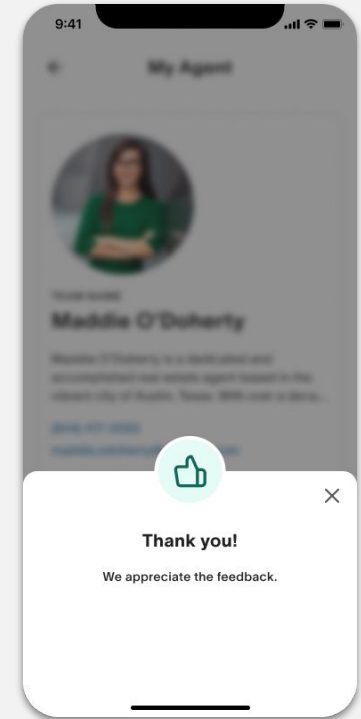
9:41

My Agent

Your Agent

Maddie O'Doherty

Maddie O'Doherty is a dedicated and accomplished real estate agent based in the vibrant city of Austin, Texas. With over a deca...

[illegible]

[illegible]

Thank you!

We appreciate the feedback.